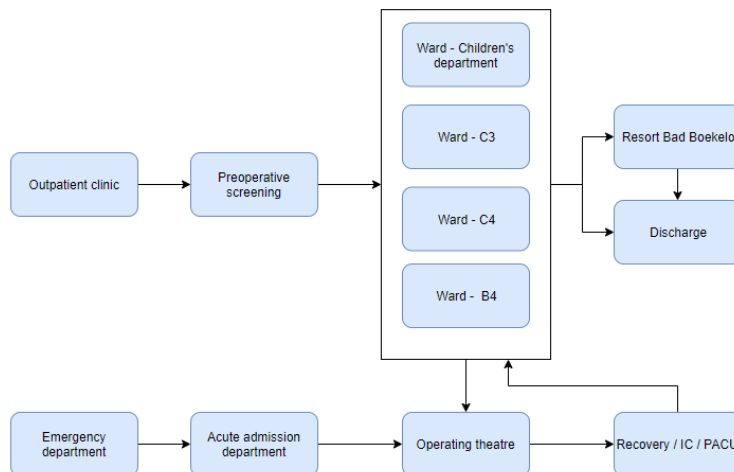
Outpatient clinic

Preoperative screening

Ward - Children's department

Ward - C3

Ward - C4

Ward - B4

Resort Bad Boekelo

Discharge

Emergency department

Acute admission department

Operating theatre

Recovery / IC / PACU